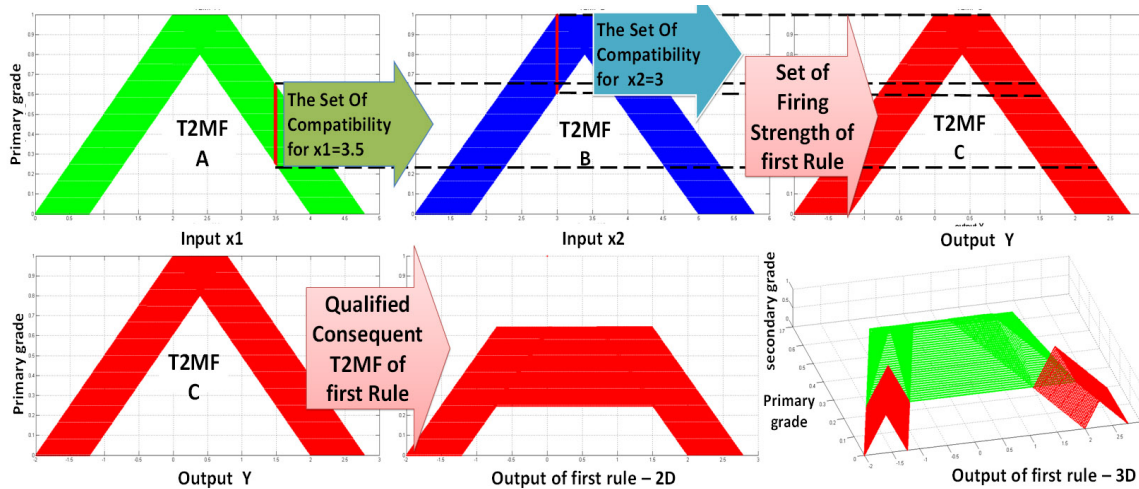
Primary grade

T2MF
A

The Set Of Compatibility for x1=3.5

Input x1

T2MF
B

The Set Of Compatibility for x2=3

Input x2

Set of Firing Strength of first Rule

T2MF
C

Output Y

Primary grade

T2MF
C

Output Y

Qualified Consequent T2MF of first Rule

Output of first rule – 2D

secondary grade

Primary grade

Output of first rule – 3D